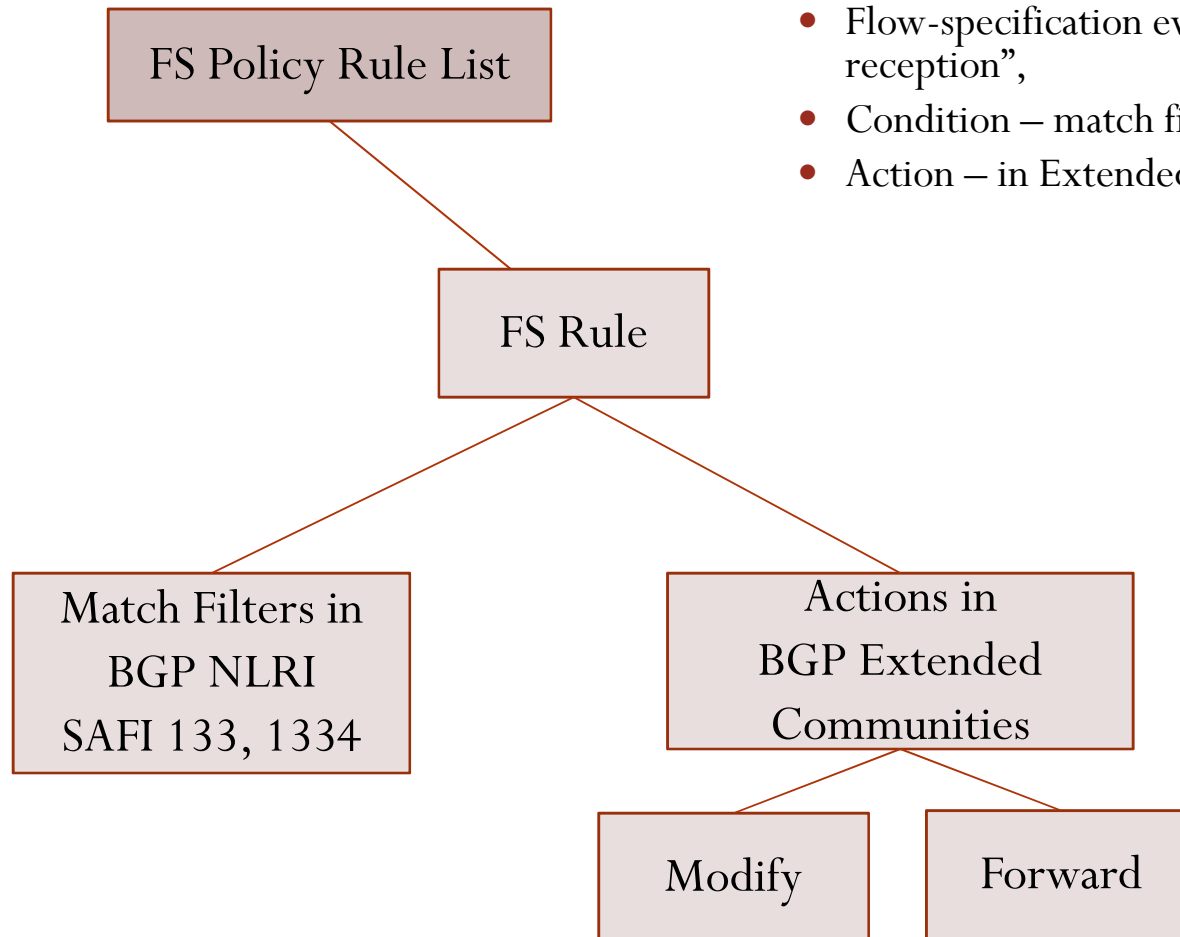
FS Policy Rule List

• Flow-specification ev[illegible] reception”,
• Condition – match fi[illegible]
• Action – in Extended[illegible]

FS Rule

Match Filters in BGP NLRI SAFI 133, 1334

Actions in BGP Extended Communities

Modify

Forward